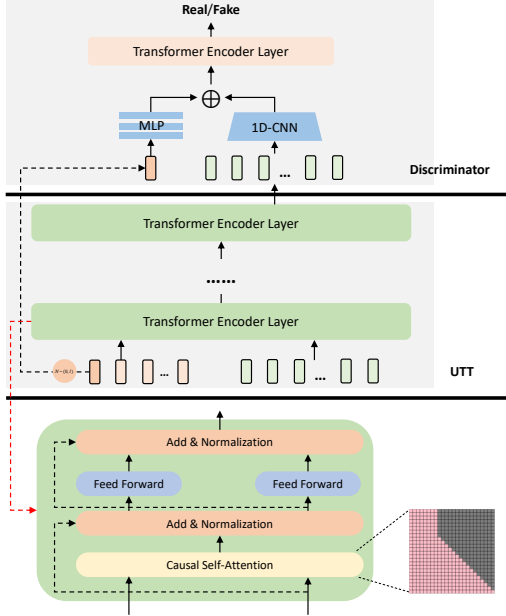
Real/Fake

Transformer Encoder Layer

$\oplus$

MLP

1D-CNN

...

Discriminator

Transformer Encoder Layer

......

Transformer Encoder Layer

$N\sim(0,1)$

...

...

UTT

Add & Normalization

Feed Forward

Feed Forward

Add & Normalization

Causal Self-Attention